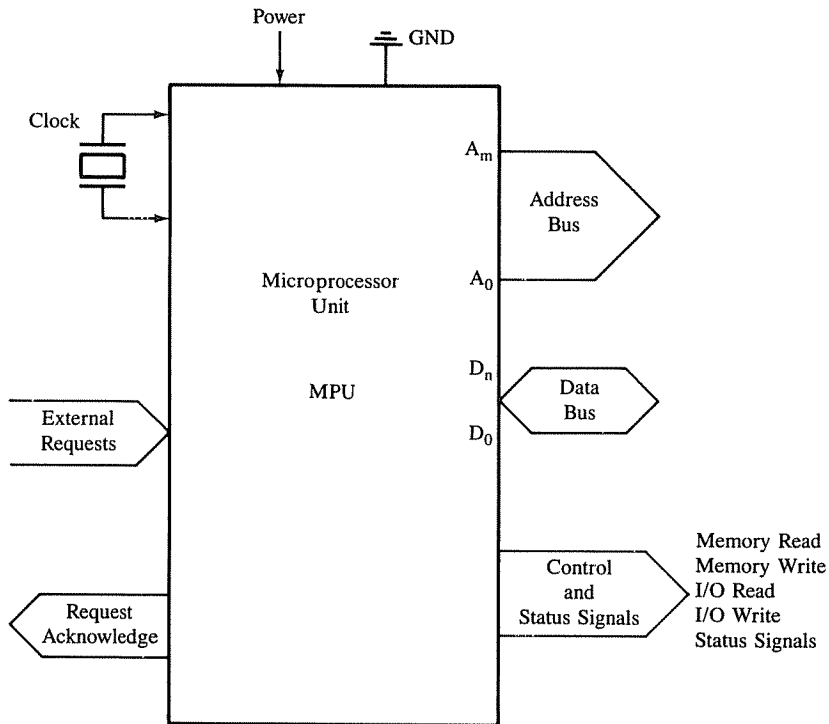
Power

GND

Clock

$A_m$

Address Bus

$A_0$

Microprocessor Unit

MPU

$D_n$

Data Bus

$D_0$

External Requests

Control and Status Signals

Memory Read
Memory Write
I/O Read
I/O Write
Status Signals

Request Acknowledge